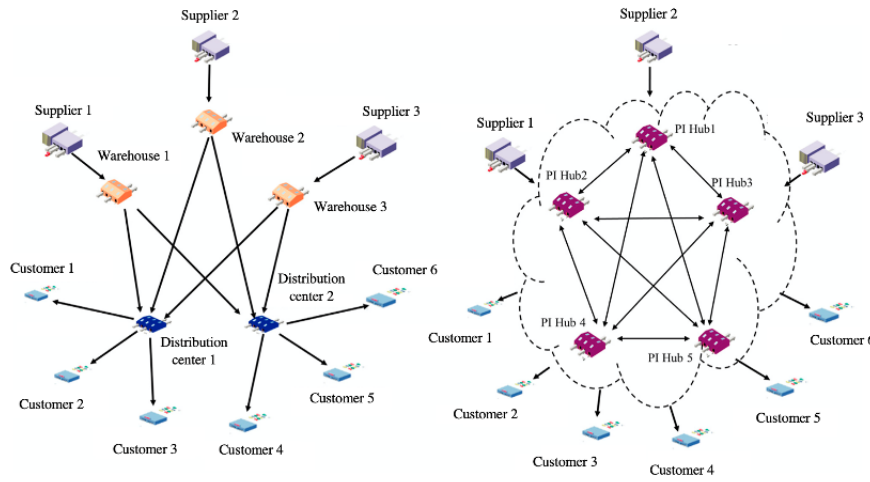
Supplier 2

Supplier 1

Warehouse 2

Supplier 3

Warehouse 1

Warehouse 3

Customer 1

Distribution center 2

Customer 6

Distribution center 1

Customer 2

Customer 5

Customer 3

Customer 4

Supplier 2

Supplier 1

PI Hub1

Supplier 3

PI Hub2

PI Hub3

Customer 1

PI Hub 4

PI Hub 5

Customer 6

Customer 2

Customer 5

Customer 3

Customer 4